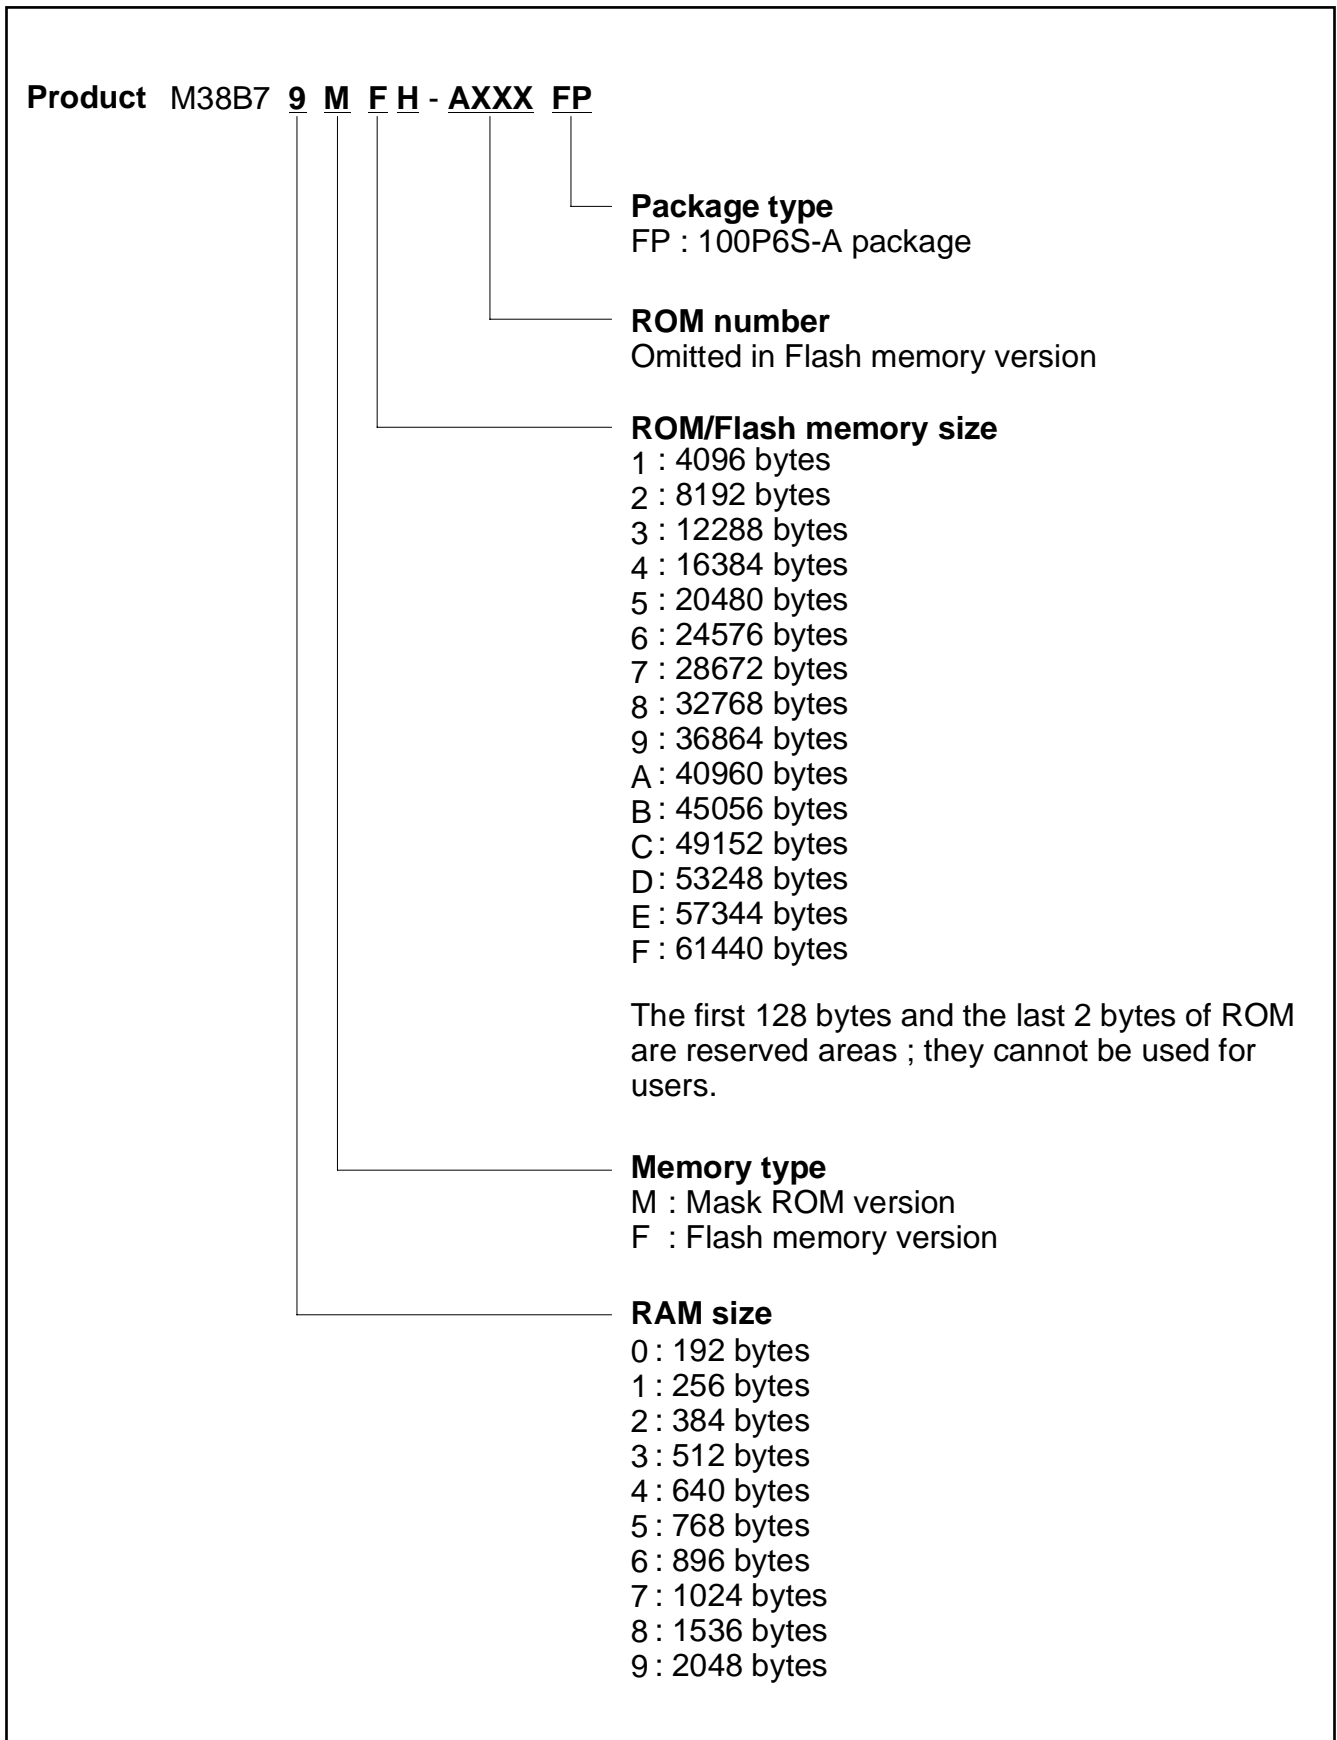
Product M38B7 9 M F H - AXXX FP

Package type
FP : 100P6S-A package

ROM number
Omitted in Flash memory version

ROM/Flash memory size
1 : 4096 bytes
2 : 8192 bytes
3 : 12288 bytes
4 : 16384 bytes
5 : 20480 bytes
6 : 24576 bytes
7 : 28672 bytes
8 : 32768 bytes
9 : 36864 bytes
A : 40960 bytes
B : 45056 bytes
C : 49152 bytes
D : 53248 bytes
E : 57344 bytes
F : 61440 bytes

The first 128 bytes and the last 2 bytes of ROM are reserved areas ; they cannot be used for users.

Memory type
M : Mask ROM version
F : Flash memory version

RAM size
0 : 192 bytes
1 : 256 bytes
2 : 384 bytes
3 : 512 bytes
4 : 640 bytes
5 : 768 bytes
6 : 896 bytes
7 : 1024 bytes
8 : 1536 bytes
9 : 2048 bytes